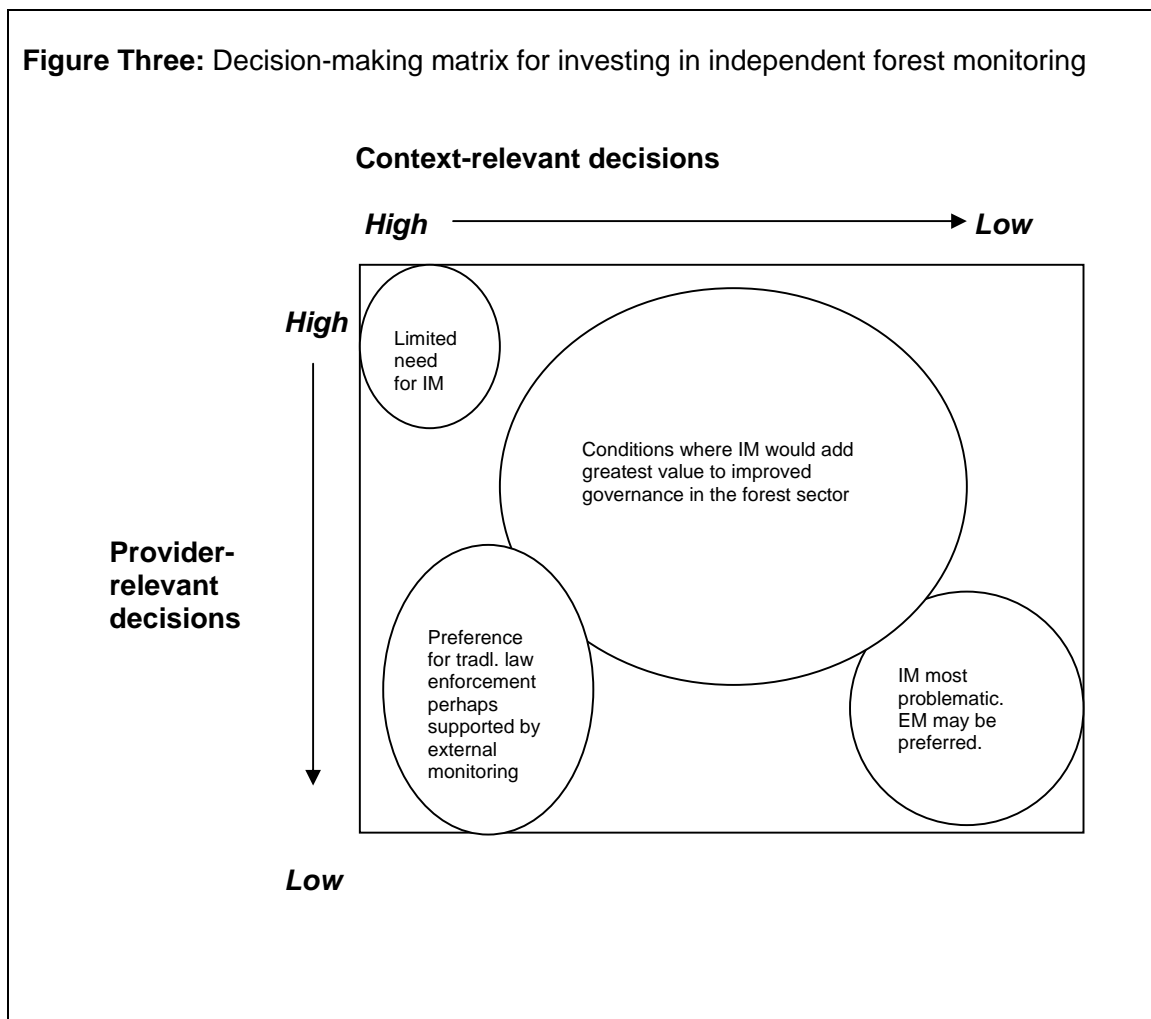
**Figure Three:** Decision-making matrix for investing in independent forest monitoring

**Context-relevant decisions**

***High*** ***Low***

***High***

Limited need for IM

Conditions where IM would add greatest value to improved governance in the forest sector

**Provider-relevant decisions**

Preference for tradl. law enforcement perhaps supported by external monitoring

IM most problematic. EM may be preferred.

***Low***